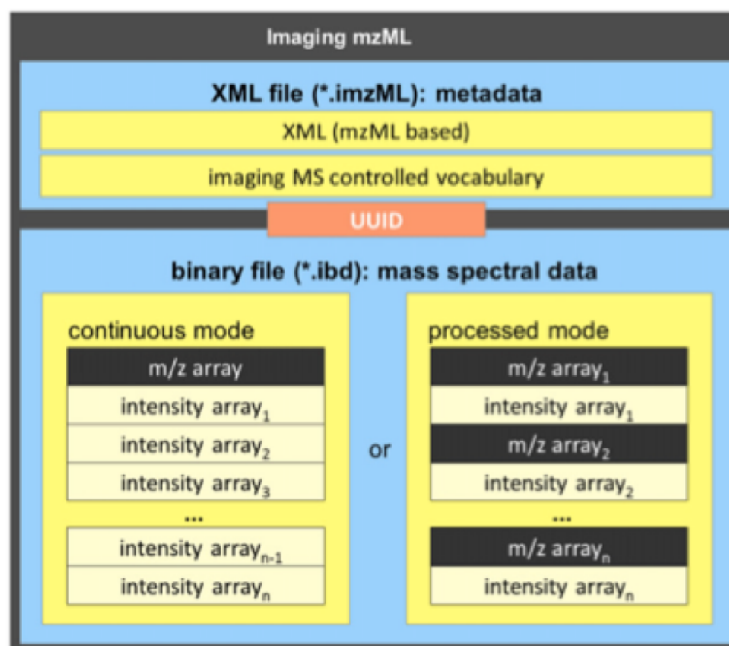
Imaging mzML

XML file (*.imzML): metadata

XML (mzML based)

imaging MS controlled vocabulary

UUID

binary file (*.ibd): mass spectral data

continuous mode

m/z array

intensity array$_1$

intensity array$_2$

intensity array$_3$

...

intensity array$_{n-1}$

intensity array$_n$

or

processed mode

m/z array$_1$

intensity array$_1$

m/z array$_2$

intensity array$_2$

...

m/z array$_n$

intensity array$_n$